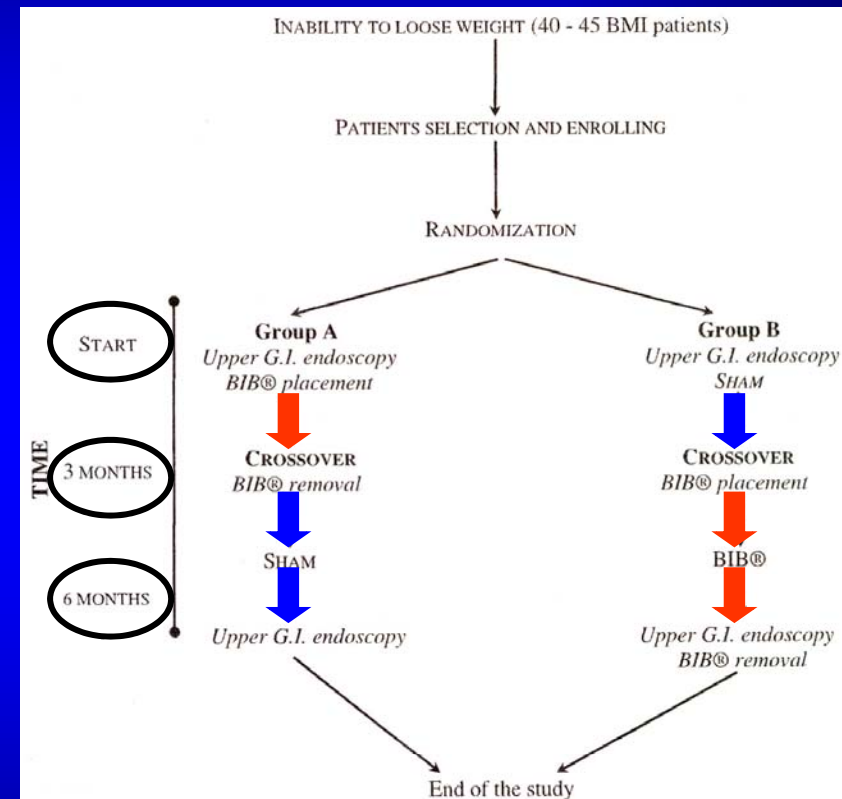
INABILITY TO LOOSE WEIGHT (40 - 45 BMI patients)

PATIENTS SELECTION AND ENROLLING

RANDOMIZATION

TIME

START

3 MONTHS

6 MONTHS

Group A
Upper G.I. endoscopy
BIB® placement

CROSSOVER
BIB® removal

SHAM

Upper G.I. endoscopy

Group B
Upper G.I. endoscopy
SHAM

CROSSOVER
BIB® placement

BIB®

Upper G.I. endoscopy
BIB® removal

End of the study